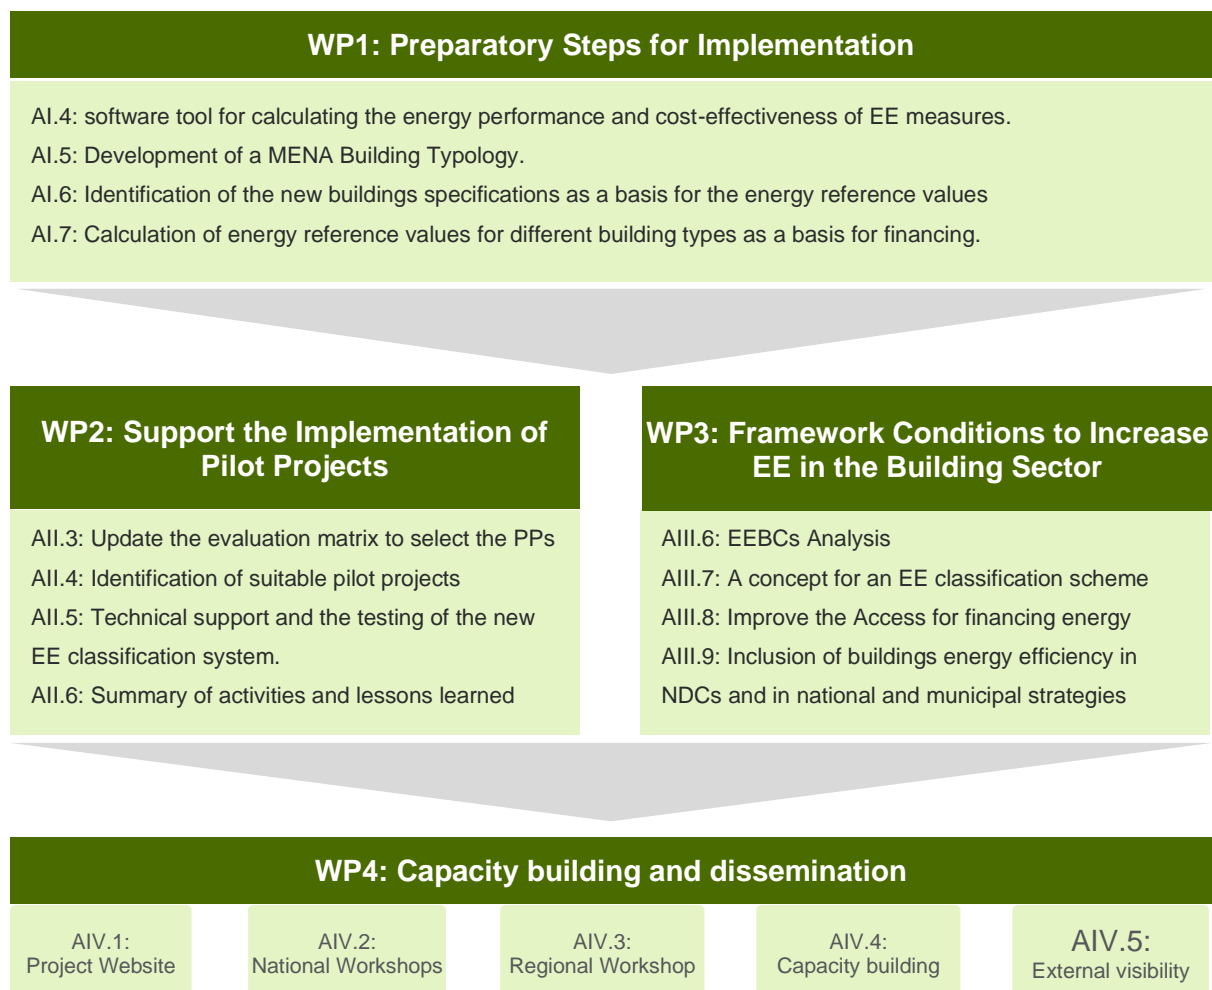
WP1: Preparatory Steps for Implementation

AI.4: software tool for calculating the energy performance and cost-effectiveness of EE measures.

AI.5: Development of a MENA Building Typology.

AI.6: Identification of the new buildings specifications as a basis for the energy reference values

AI.7: Calculation of energy reference values for different building types as a basis for financing.

WP2: Support the Implementation of Pilot Projects

AII.3: Update the evaluation matrix to select the PPs

AII.4: Identification of suitable pilot projects

AII.5: Technical support and the testing of the new EE classification system.

AII.6: Summary of activities and lessons learned

WP3: Framework Conditions to Increase EE in the Building Sector

AIII.6: EEBCs Analysis

AIII.7: A concept for an EE classification scheme

AIII.8: Improve the Access for financing energy

AIII.9: Inclusion of buildings energy efficiency in NDCs and in national and municipal strategies

WP4: Capacity building and dissemination

AIV.1: Project Website

AIV.2: National Workshops

AIV.3: Regional Workshop

AIV.4: Capacity building

AIV.5: External visibility